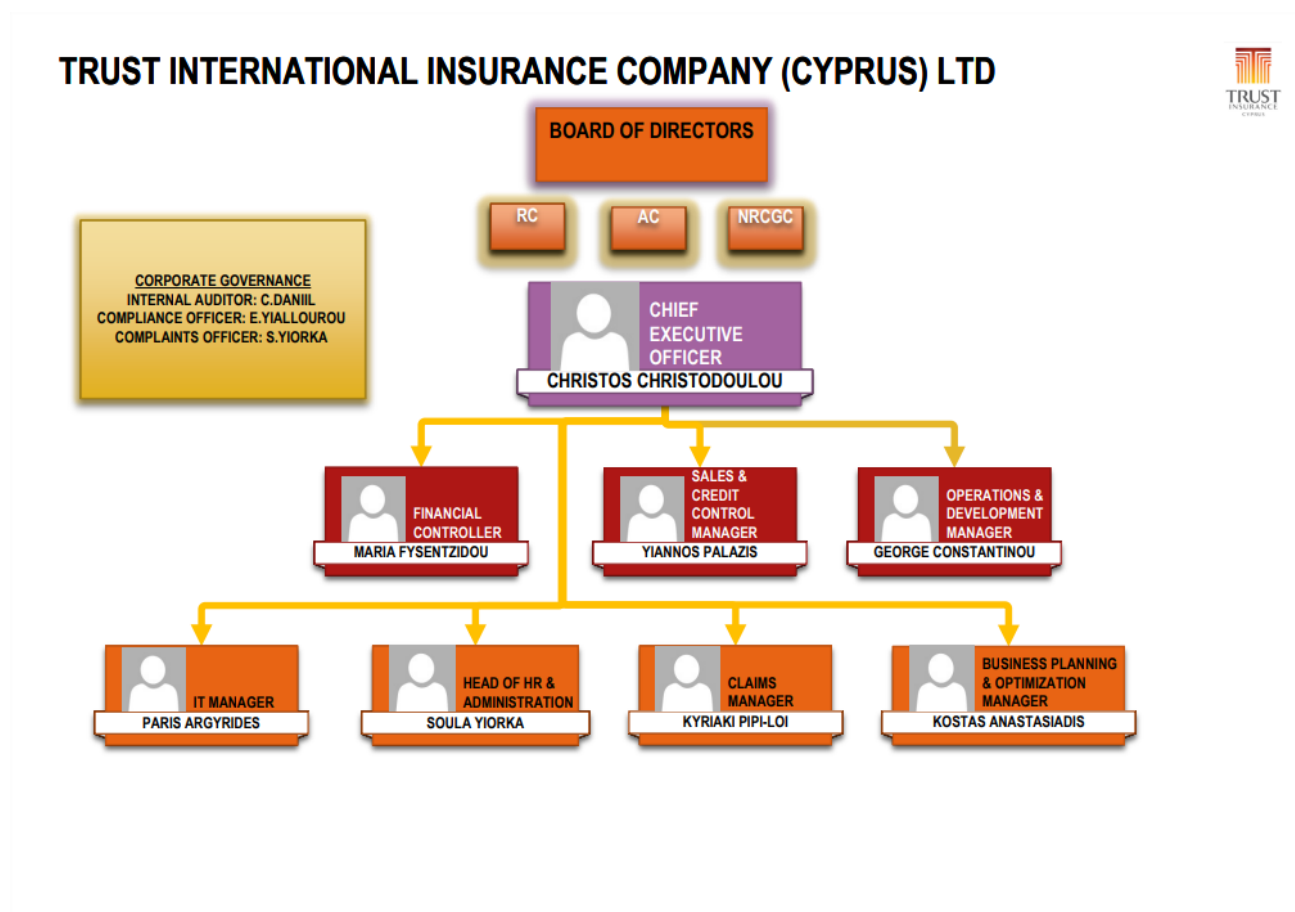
TRUST INTERNATIONAL INSURANCE COMPANY (CYPRUS) LTD

TRUST INSURANCE CYPRUS

BOARD OF DIRECTORS

RC

AC

NRCGC

CORPORATE GOVERNANCE
INTERNAL AUDITOR: C.DANIIL
COMPLIANCE OFFICER: E.YIALLOUROU
COMPLAINTS OFFICER: S.YIORKA

CHIEF EXECUTIVE OFFICER
CHRISTOS CHRISTODOULOU

FINANCIAL CONTROLLER
MARIA FYSENTZIDOU

SALES & CREDIT CONTROL MANAGER
YIANNOS PALAZIS

OPERATIONS & DEVELOPMENT MANAGER
GEORGE CONSTANTINOU

IT MANAGER
PARIS ARGYRIDES

HEAD OF HR & ADMINISTRATION
SOULA YIORKA

CLAIMS MANAGER
KYRIAKI PIPI-LOI

BUSINESS PLANNING & OPTIMIZATION MANAGER
KOSTAS ANASTASIADIS